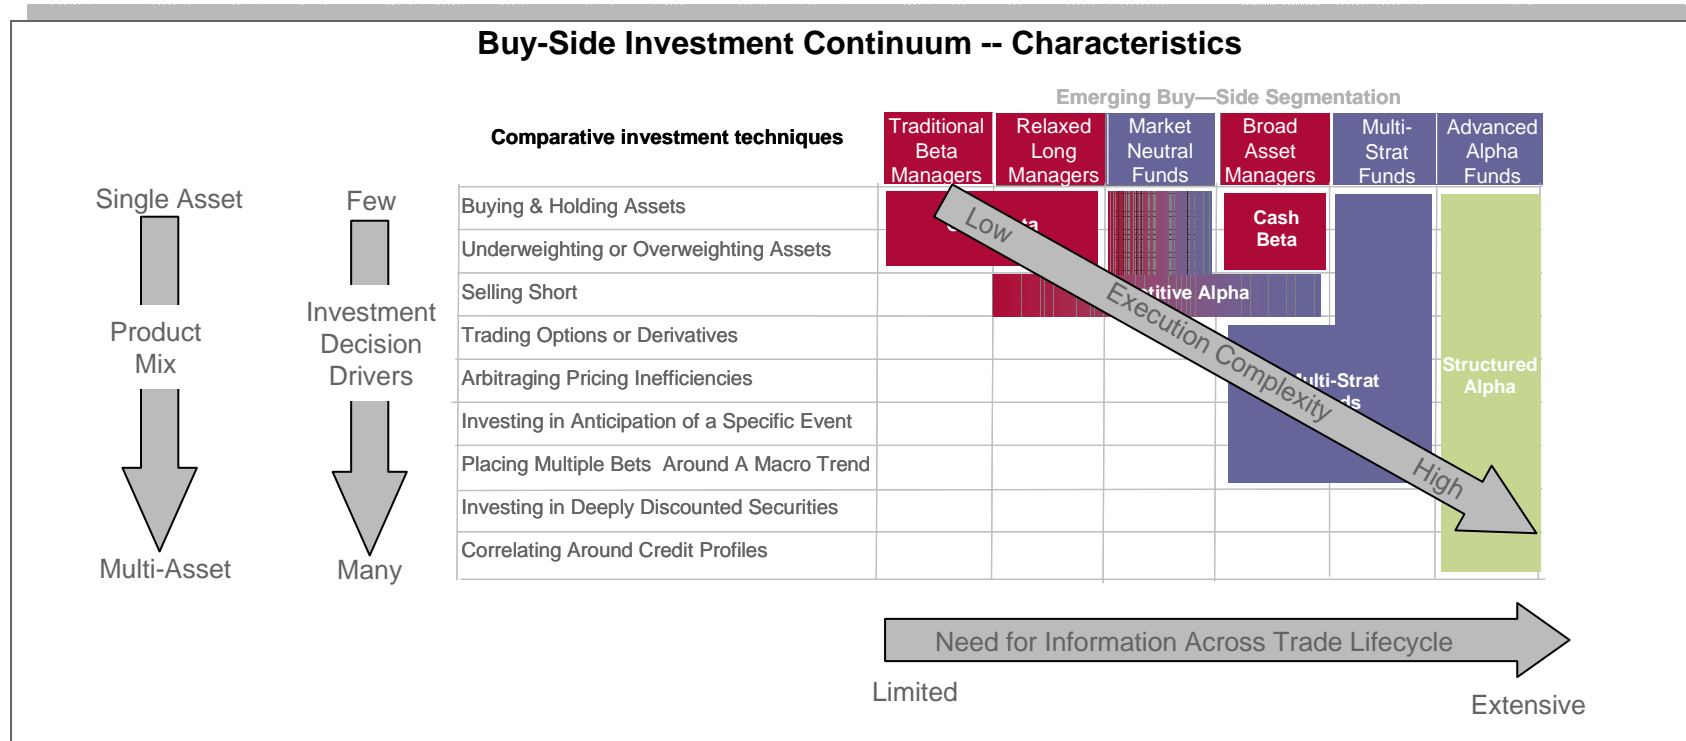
Buy-Side Investment Continuum -- Characteristics

Emerging Buy—Side Segmentation

Comparative investment techniques

| | Traditional Beta Managers | Relaxed Long Managers | Market Neutral Funds | Broad Asset Managers | Multi-Strat Funds | Advanced Alpha Funds |
|---|---|---|---|---|---|---|
| Buying & Holding Assets | | | | | | |
| Underweighting or Overweighting Assets | | | | | | |
| Selling Short | | | | | | |
| Trading Options or Derivatives | | | | | | |
| Arbitraging Pricing Inefficiencies | | | | | | |
| Investing in Anticipation of a Specific Event | | | | | | |
| Placing Multiple Bets Around A Macro Trend | | | | | | |
| Investing in Deeply Discounted Securities | | | | | | |
| Correlating Around Credit Profiles | | | | | | |

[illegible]ta

Cash Beta

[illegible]titive Alpha

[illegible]lti-Strat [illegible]ds

Structured Alpha

Low

Execution Complexity

High

Single Asset

Product Mix

Multi-Asset

Few

Investment Decision Drivers

Many

Need for Information Across Trade Lifecycle

Limited

Extensive